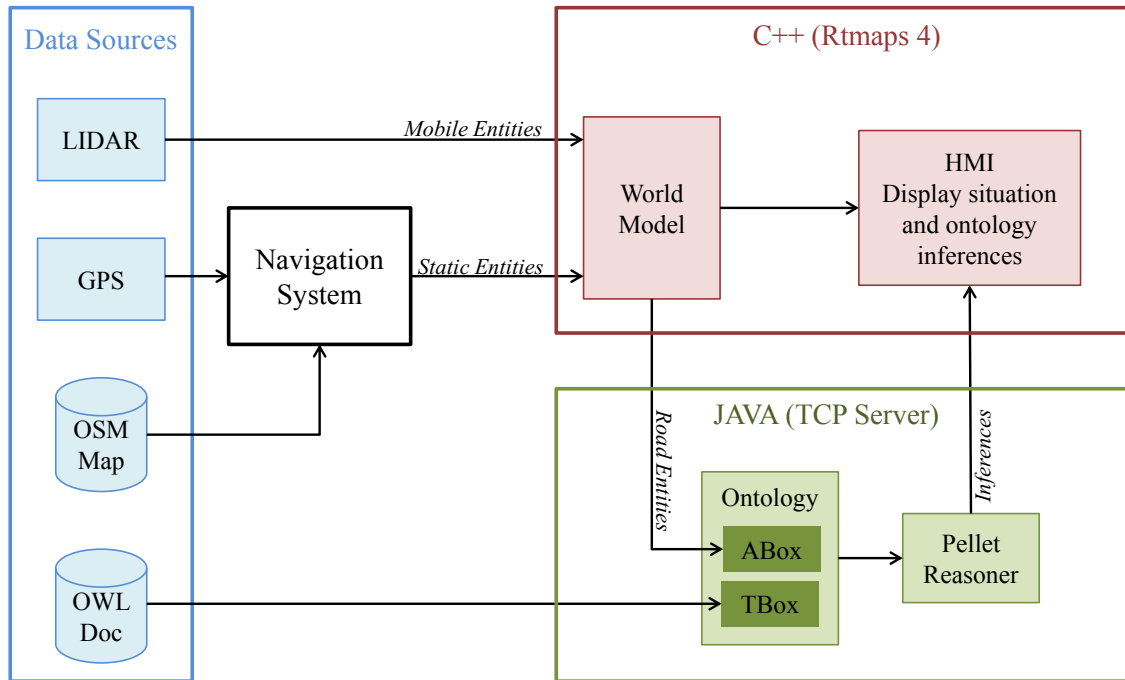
Data Sources

LIDAR

GPS

OSM Map

OWL Doc

Navigation System

Mobile Entities

Static Entities

C++ (Rtmaps 4)

World Model

HMI Display situation and ontology inferences

JAVA (TCP Server)

Road Entities

Ontology

ABox

TBox

Pellet Reasoner

Inferences